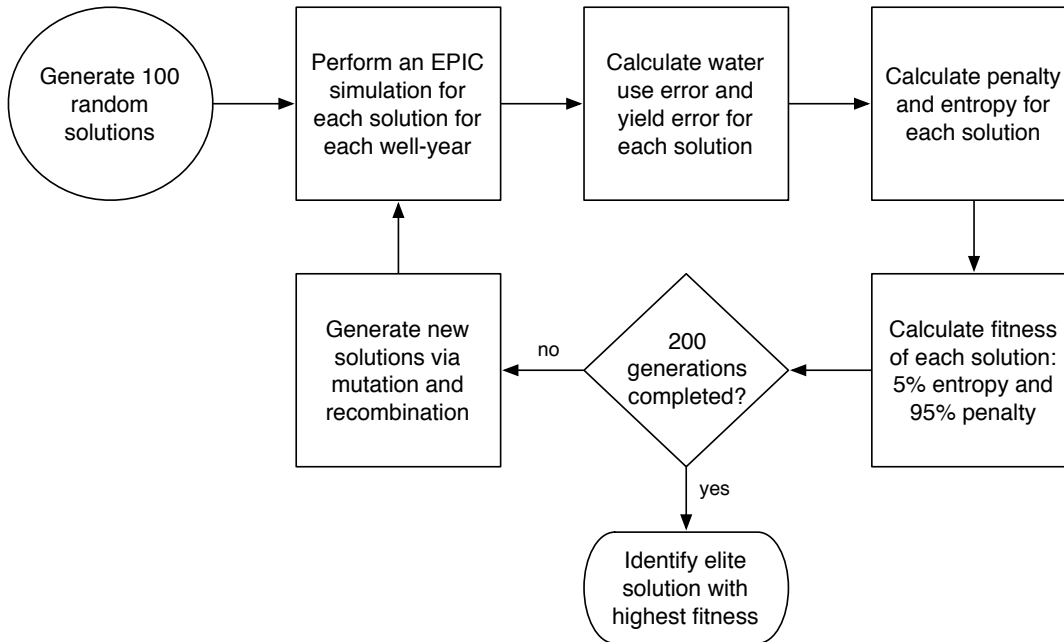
Generate 100 random solutions

Perform an EPIC simulation for each solution for each well-year

Calculate water use error and yield error for each solution

Calculate penalty and entropy for each solution

Calculate fitness of each solution: 5% entropy and 95% penalty

200 generations completed?

no

Generate new solutions via mutation and recombination

yes

Identify elite solution with highest fitness